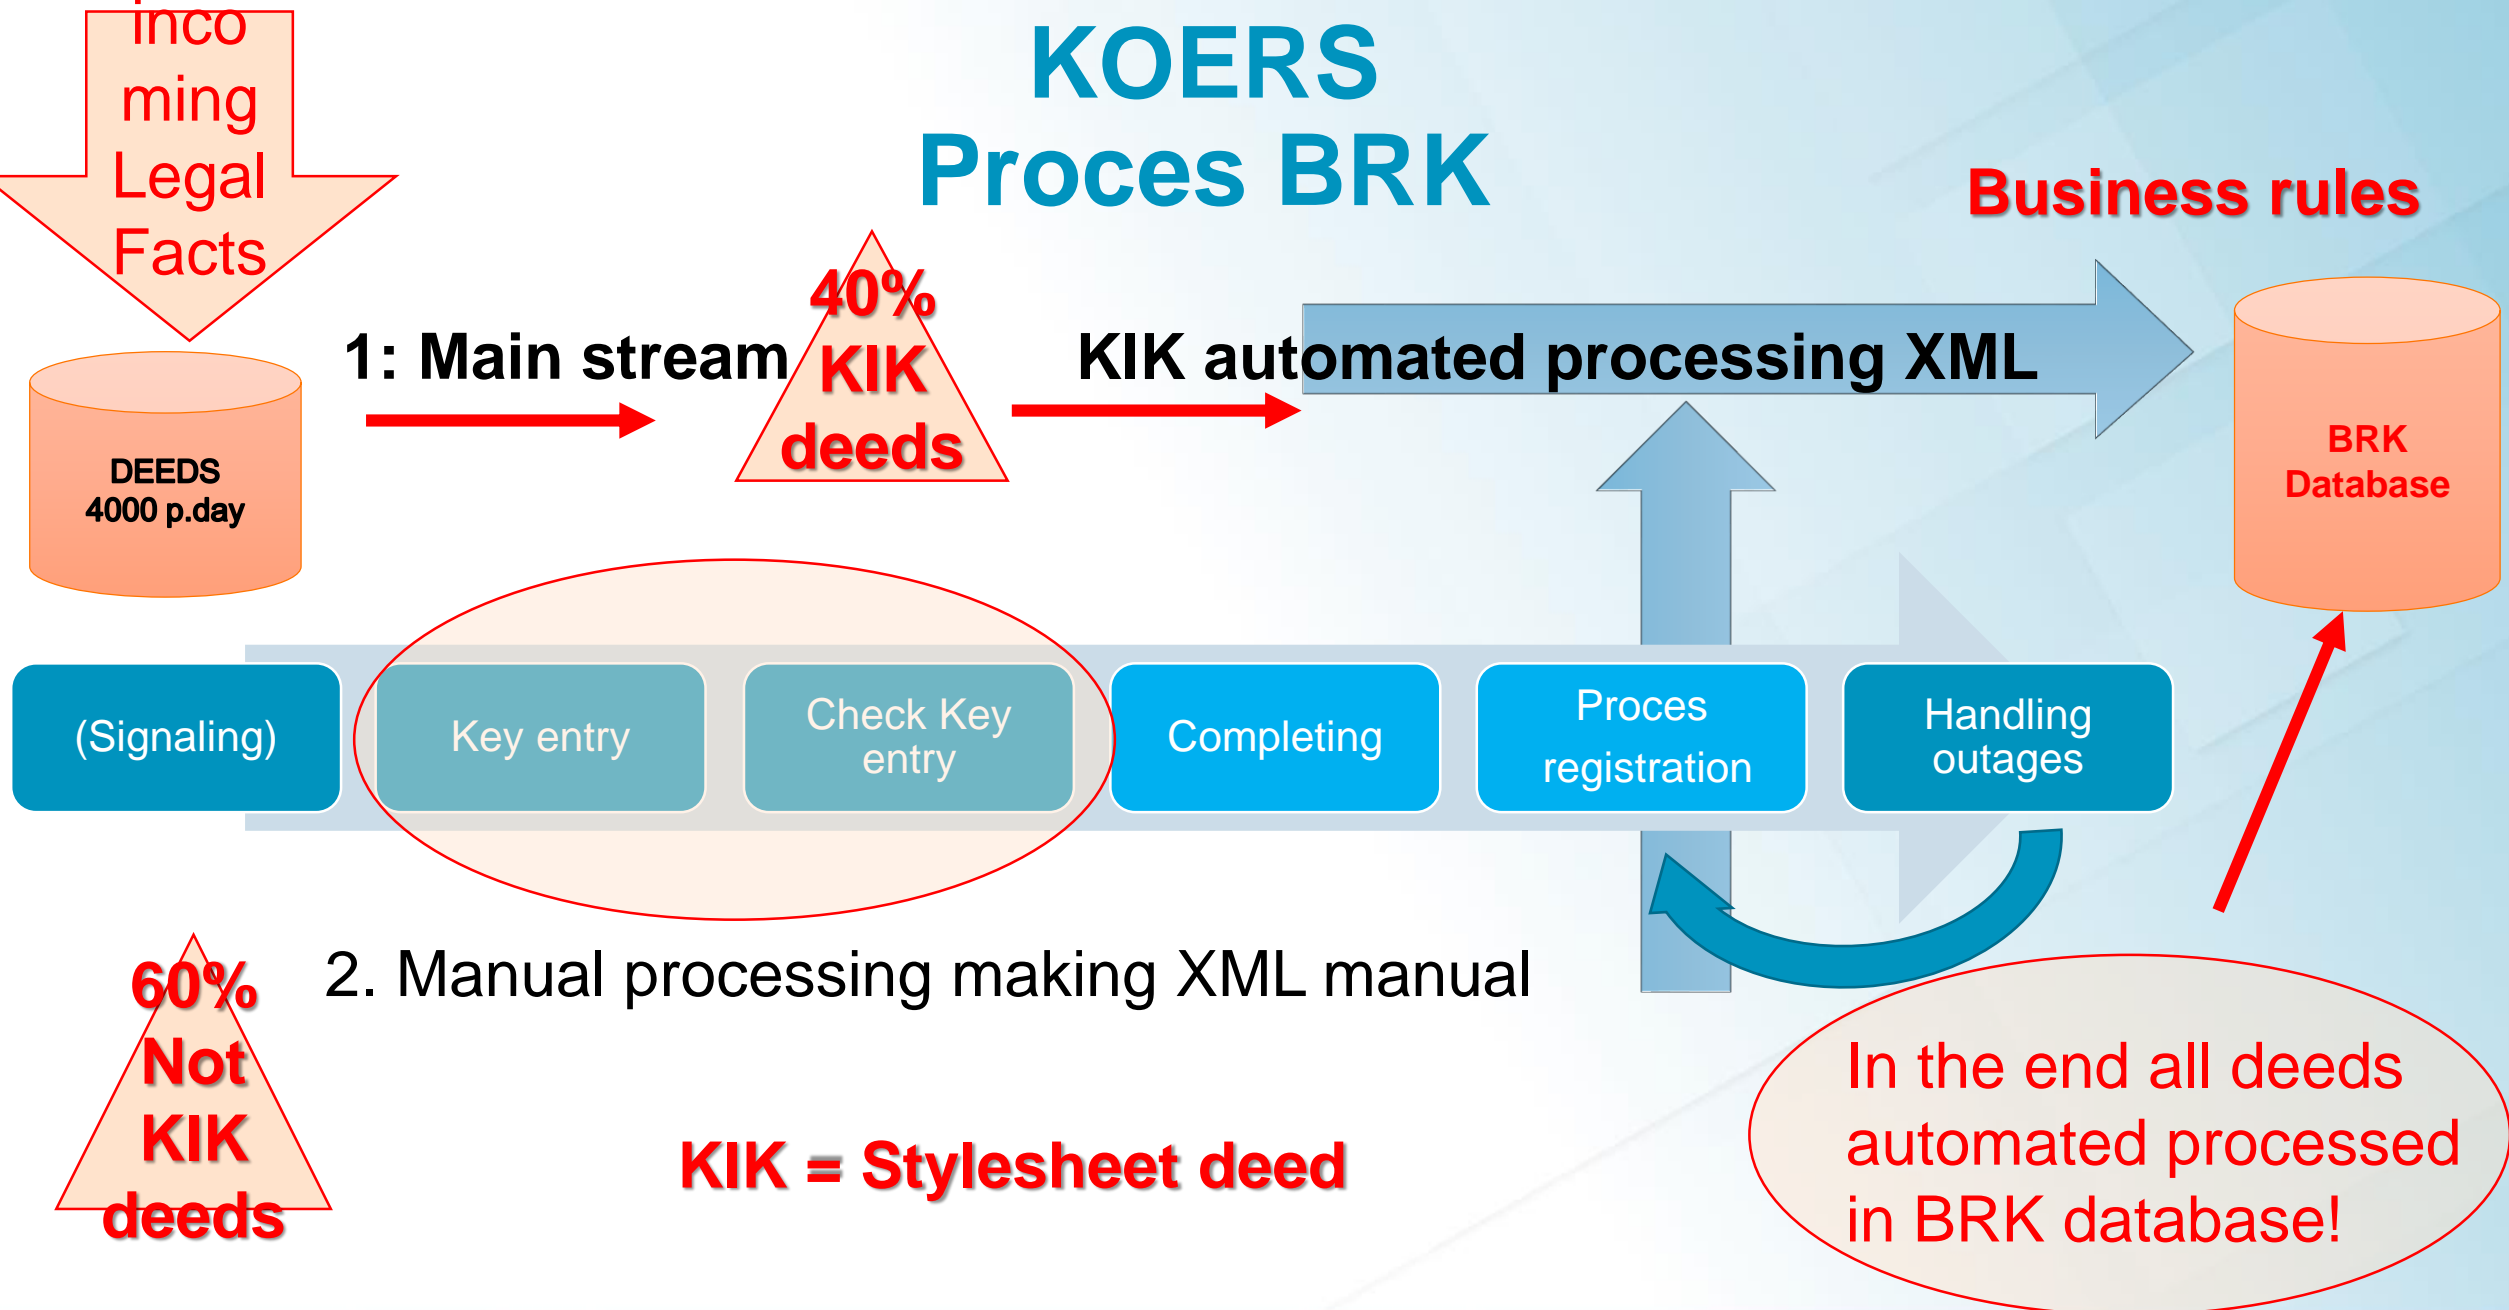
Incoming Legal Facts

KOERS
Proces BRK

Business rules

DEEDS
4000 p.day

1: Main stream

40%
KIK
deeds

KIK automated processing XML

BRK
Database

(Signaling)

Key entry

Check Key entry

Completing

Proces registration

Handling outages

60%
Not
KIK
deeds

2. Manual processing making XML manual

KIK = Stylesheet deed

In the end all deeds automated processed in BRK database!